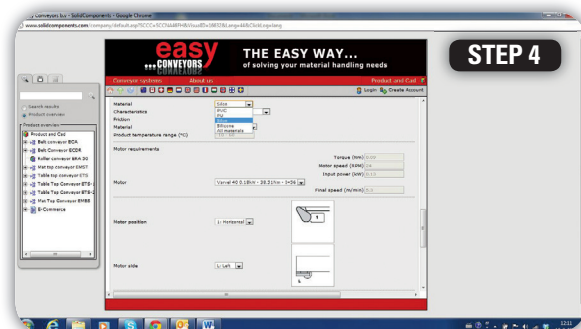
Conveyors bv - SolidComponents - Google Chrome

www.solidcomponents.com/company/default.asp?CCC=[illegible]

STEP 4

easy
...CONVEYORS

THE EASY WAY...
of solving your material handling needs

Conveyor systems   About us   Product and Cad

Login   Create Account

Search results
Product overview

Product overview

Product and Cad
Belt conveyor BCA
Belt conveyor BCDR
Roller conveyor BRA 50
Mattop conveyor EMST
Table top conveyor ETS
Table Top Conveyor ETS-
Table Top Conveyor ETS-
Mat Top conveyor EMBB
E-Commerce

Material   Eolox
Characteristics   PVC
Friction   PU
Material   Eolox
Product temperature range (°C)   Silicone
All materials

Motor requirements

Torque (Nm)
Motor speed (RPM)
Input power (kW)

Motor   Varvel 40 0.18kW - 28.21Nm - 1=34

Final speed (m/min)

Motor position   1: Horizontal

Motor side   L: Left